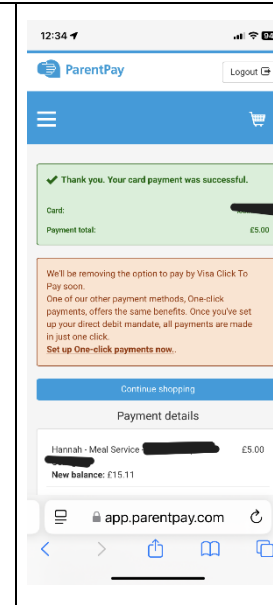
12:34

ParentPay

Logout

Thank you. Your card payment was successful.

Card:

Payment total: £5.00

We'll be removing the option to pay by Visa Click To Pay soon.
One of our other payment methods, One-click payments, offers the same benefits. Once you've set up your direct debit mandate, all payments are made in just one click.
Set up One-click payments now.

Continue shopping

Payment details

Hannah - Meal Service £5.00

New balance: £15.11

app.parentpay.com